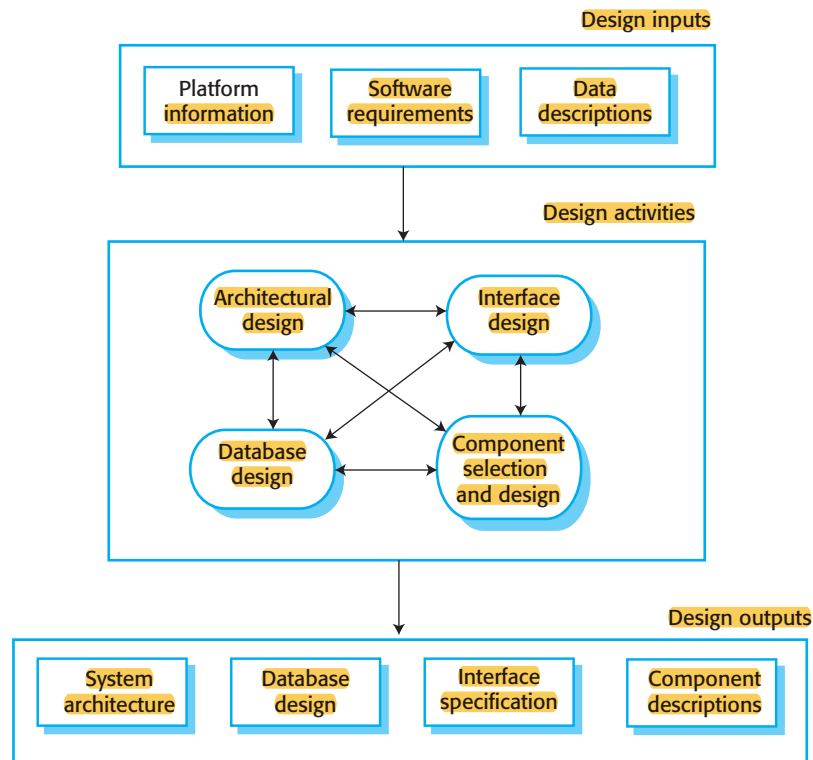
Design inputs

Platform information

Software requirements

Data descriptions

Design activities

Architectural design

Interface design

Database design

Component selection and design

Design outputs

System architecture

Database design

Interface specification

Component descriptions